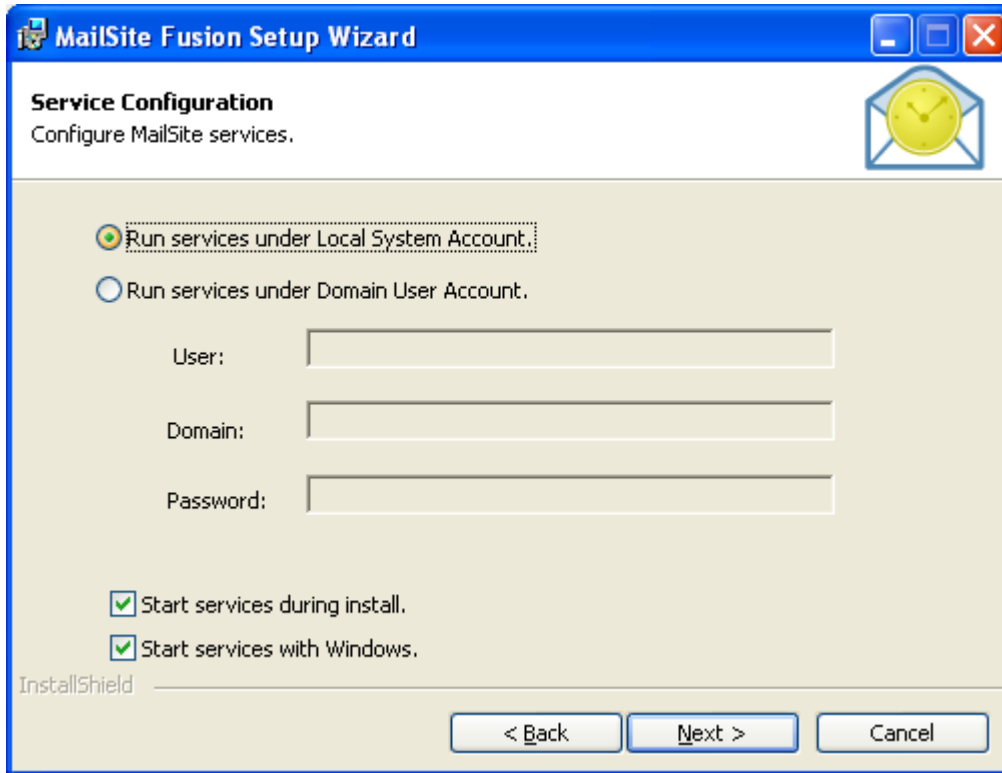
MailSite Fusion Setup Wizard

Service Configuration
Configure MailSite services.

Run services under Local System Account.

Run services under Domain User Account.

User:

Domain:

Password:

Start services during install.

Start services with Windows.

InstallShield

< Back

Next >

Cancel